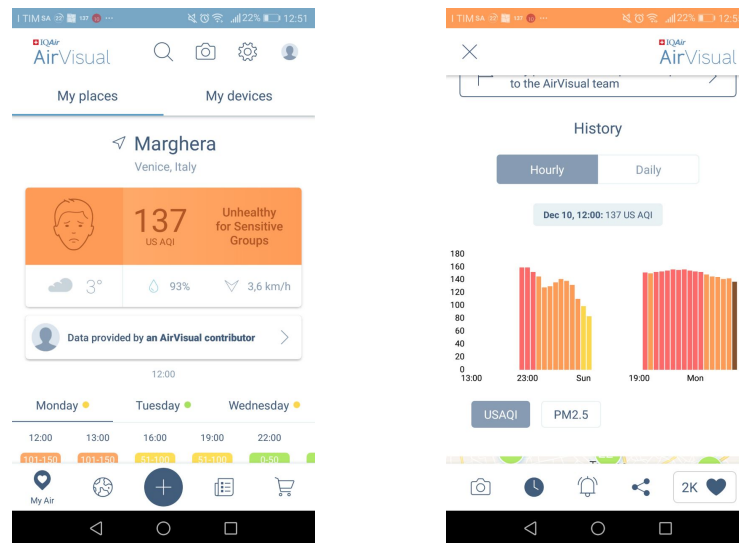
I TIM SA ... 22% 12:51

IQAir AirVisual

My places | My devices

Marghera
Venice, Italy

137
US AQI
Unhealthy for Sensitive Groups

3° 93% 3,6 km/h

Data provided by an AirVisual contributor

12:00

Monday Tuesday Wednesday

12:00 13:00 16:00 19:00 22:00

101-150 101-150 51-100 51-100 0-50

My Air

I TIM SA ... 22% 12:5

IQAir AirVisual

to the AirVisual team

History

Hourly | Daily

Dec 10, 12:00: 137 US AQI

180
160
140
120
100
80
60
40
20
0
13:00 23:00 Sun 19:00 Mon

USAQI PM2.5

2K